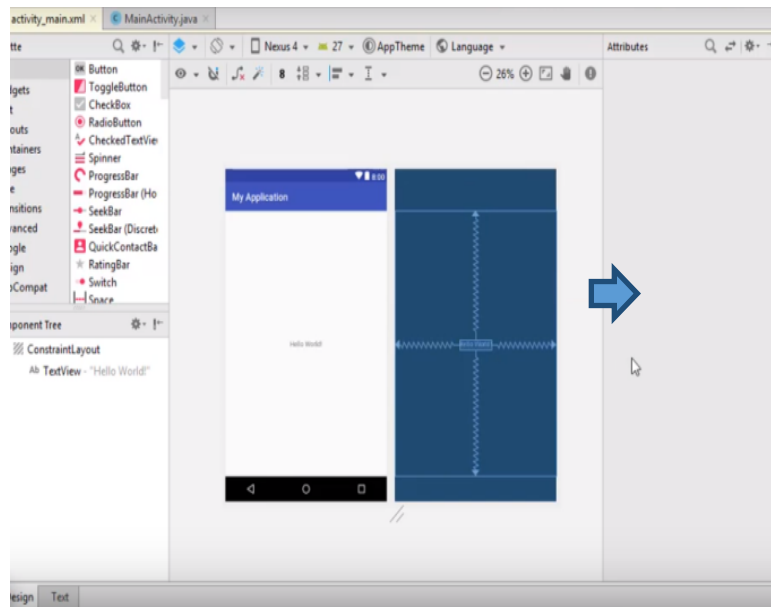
activity_main.xml × MainActivity.java ×

tte

Nexus 4 27 AppTheme Language

Attributes

26%

dgets
t
outs
tainers
ges
e
nsitions
ranced
ogle
ign
pCompat

Button
ToggleButton
CheckBox
RadioButton
CheckedTextView
Spinner
ProgressBar
ProgressBar (Ho
SeekBar
SeekBar (Discrete
QuickContactBa
RatingBar
Switch
Space

ponent Tree

ConstraintLayout
Ab TextView - "Hello World!"

8:00
My Application

Hello World!

Hello World!

esign Text